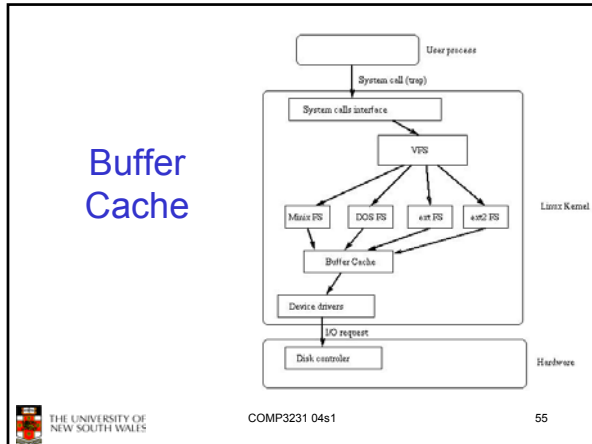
Buffer Cache

User process

System call (trap)

System calls interface

VFS

Minix FS

DOS FS

ext FS

ext2 FS

Linux Kernel

Buffer Cache

Device drivers

I/O request

Disk controler

Hardware

THE UNIVERSITY OF NEW SOUTH WALES

COMP3231 04s1

55